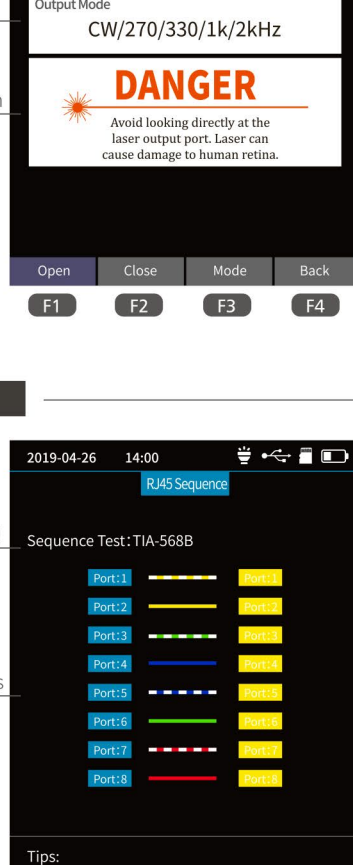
Output Mode
CW/270/330/1k/2kHz

DANGER
Avoid looking directly at the laser output port. Laser can cause damage to human retina.

Open
Close
Mode
Back
F1
F2
F3
F4

2019-04-26 14:00
RJ45 Sequence
Sequence Test: TIA-568B

| | |
|---|---|
| Port:1 | Port:1 |
| Port:2 | Port:2 |
| Port:3 | Port:3 |
| Port:4 | Port:4 |
| Port:5 | Port:5 |
| Port:6 | Port:6 |
| Port:7 | Port:7 |
| Port:8 | Port:8 |

Tips: